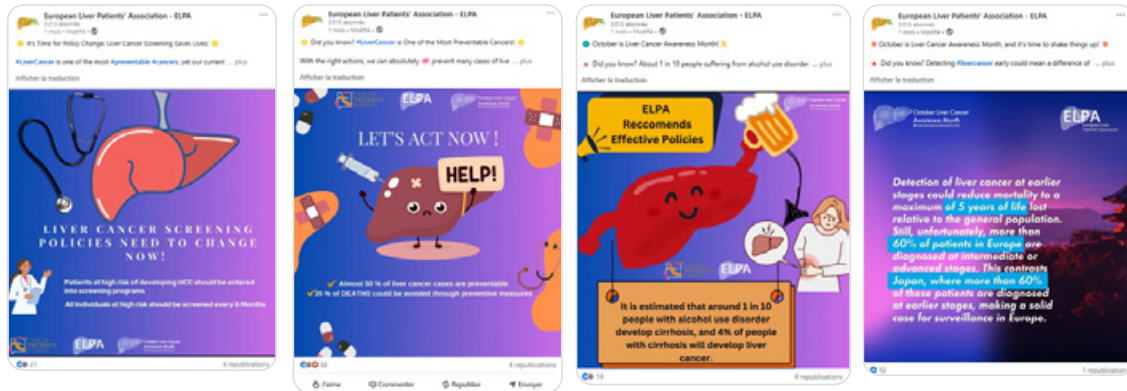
European Liver Patients' Association - ELPA
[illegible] abonnés
1 mois • Modifié •

It's Time for Policy Change: Liver Cancer Screening Saves Lives!

#LiverCancer is one of the most #preventable #cancers, yet our current ... plus

Afficher la traduction

LIVER CANCER SCREENING POLICIES NEED TO CHANGE NOW!

Patients at high risk of developing HCC should be entered into screening programs

All individuals at high risk should be screened every 6 Months

ELPA

21

4 republications

European Liver Patients' Association - ELPA
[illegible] abonnés
1 mois • Modifié •

Did you know? #LiverCancer is One of the Most Preventable Cancers!

With the right actions, we can absolutely prevent many cases of live ... plus

Afficher la traduction

ELPA

LET'S ACT NOW !

HELP!

Almost 50 % of liver cancer cases are preventable

35 % of DEATHS could be avoided through preventive measures

31

4 republications

J'aime Commenter Republier Envoyer

European Liver Patients' Association - ELPA
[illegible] abonnés
1 mois • Modifié •

October is Liver Cancer Awareness Month!

Did you know? About 1 in 10 people suffering from alcohol use disorder ... plus

Afficher la traduction

ELPA Reccomends Effective Policies

ELPA

It is estimated that around 1 in 10 people with alcohol use disorder develop cirrhosis, and 4% of people with cirrhosis will develop liver cancer.

14

4 republications

European Liver Patients' Association - ELPA
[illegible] abonnés
1 mois • Modifié •

October is Liver Cancer Awareness Month, and it's time to shake things up!

Did you know? Detecting #livercancer early could mean a difference of ... plus

Afficher la traduction

October Liver Cancer Awareness Month

ELPA

Detection of liver cancer at earlier stages could reduce mortality to a maximum of 5 years of life lost relative to the general population. Still, unfortunately, more than 60% of patients in Europe are diagnosed at intermediate or advanced stages. This contrasts Japan, where more than 60% of these patients are diagnosed at earlier stages, making a solid case for surveillance in Europe.

10

1 republication